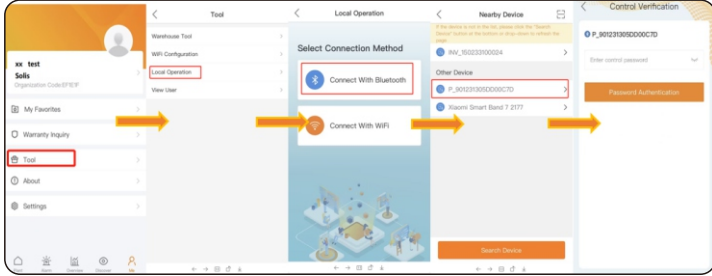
xx test
Solis
Organization Code:EF1E7F

My Favorites

Warranty Inquiry

Tool

About

Settings

Tool

Warehouse Tool

WiFi Configuration

Local Operation

View User

Local Operation

Select Connection Method

Connect With Bluetooth

Connect With WiFi

Nearby Device

If the device is not in the list, please click the "Search Device" button at the bottom or drop down to refresh the page

INV_1502331000024

Other Device

P_901231305DD00C7D

Xiaomi Smart Band 7 2177

Search Device

Control Verification

P_901231305DD00C7D

Enter control password

Password Authentication